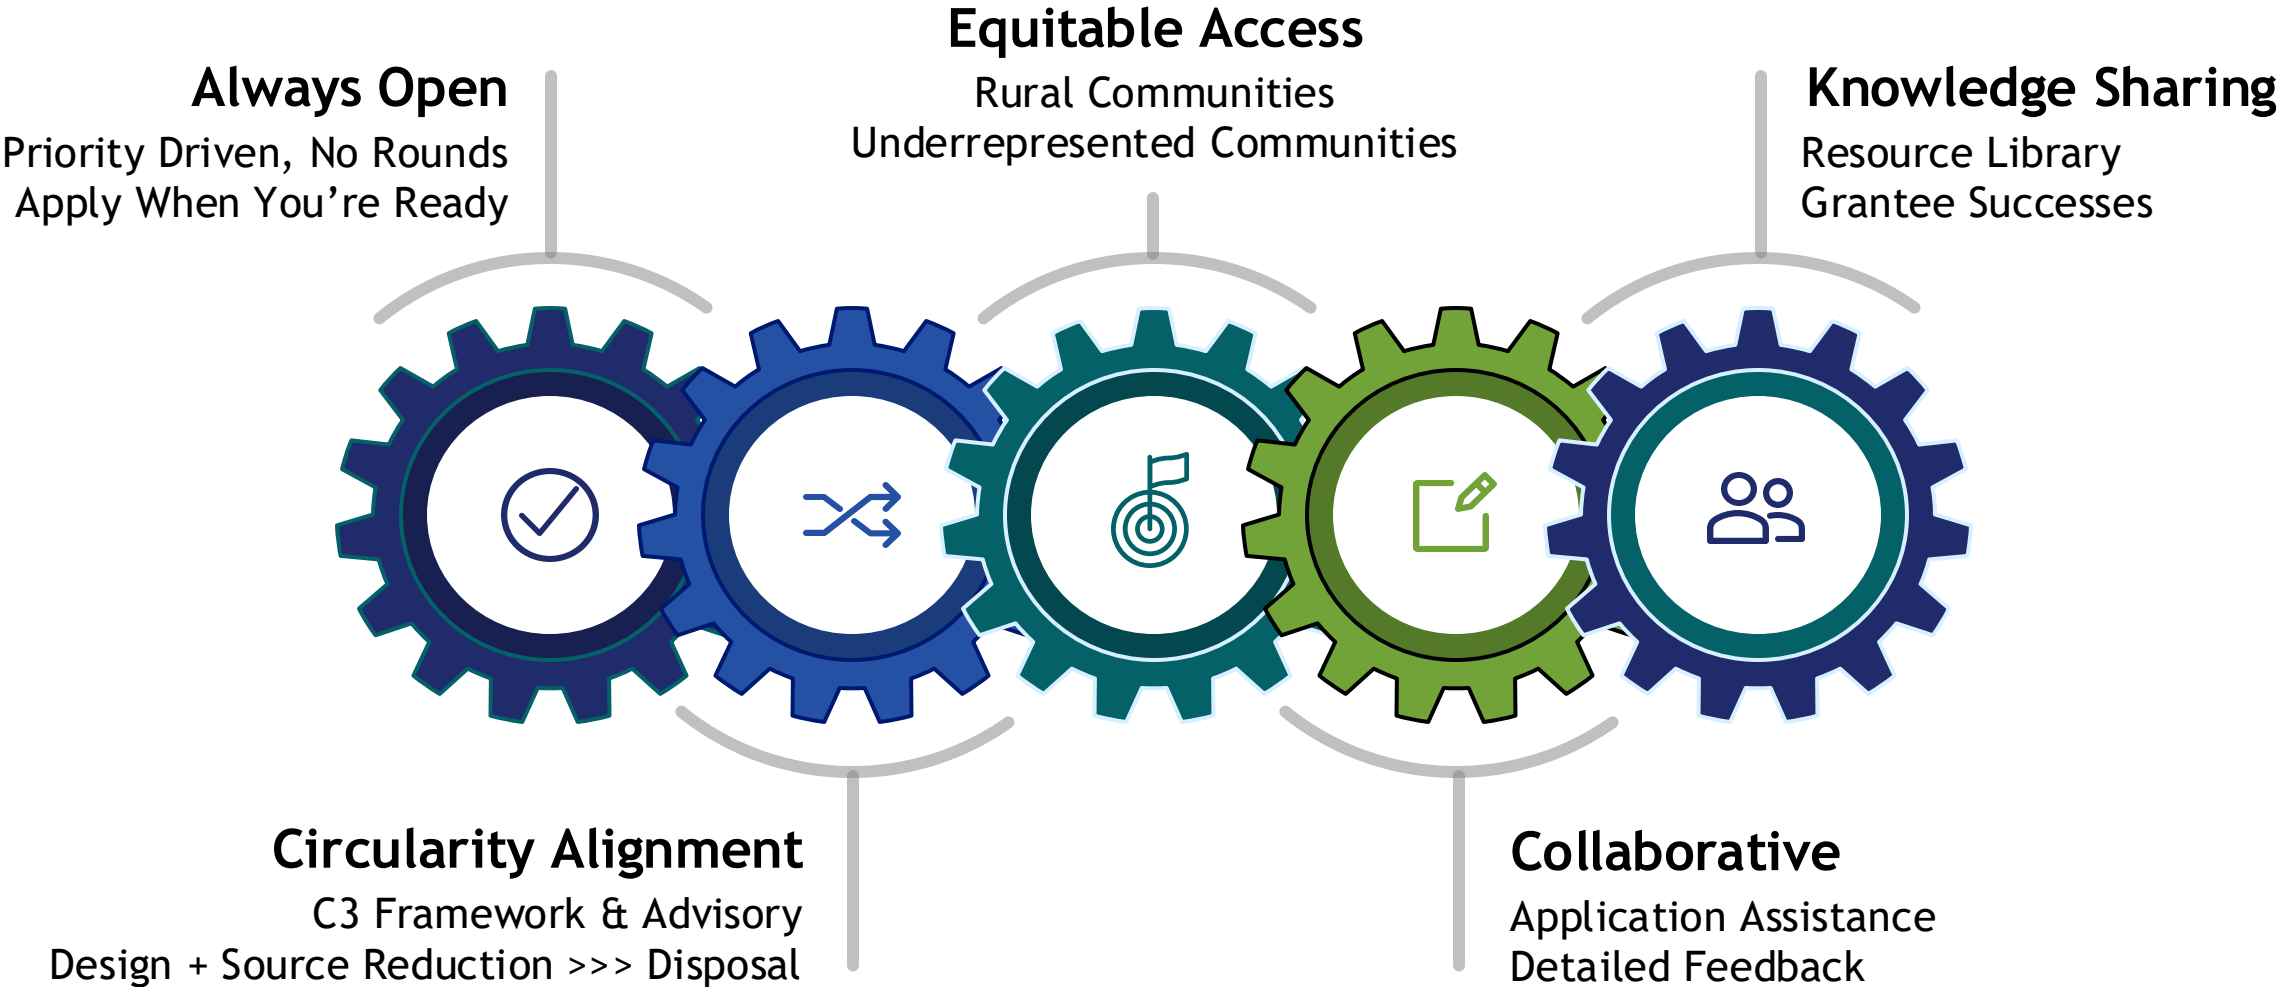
Always Open
Priority Driven, No Rounds
Apply When You’re Ready

Equitable Access
Rural Communities
Underrepresented Communities

Knowledge Sharing
Resource Library
Grantee Successes

Circularity Alignment
C3 Framework & Advisory
Design + Source Reduction >>> Disposal

Collaborative
Application Assistance
Detailed Feedback